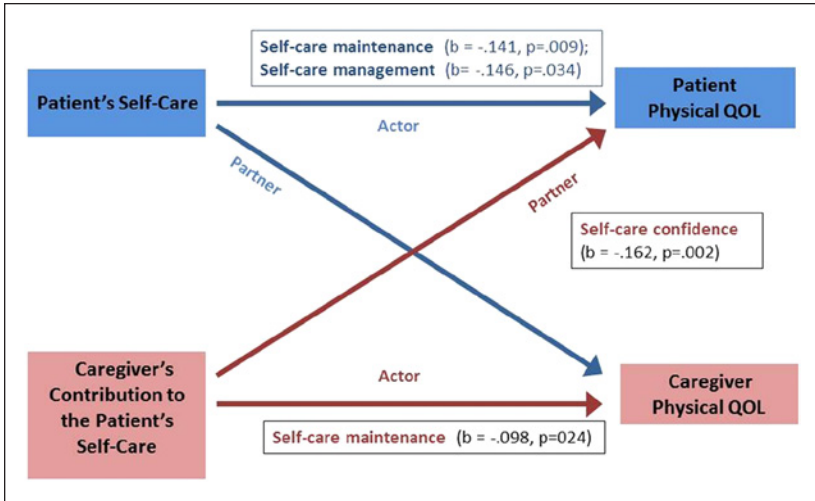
Self-care maintenance (b = -.141, p=.009);
Self-care management (b= -.146, p=.034)

Patient's Self-Care

Actor

Patient Physical QOL

Partner

Partner

Self-care confidence (b = -.162, p=.002)

Caregiver's Contribution to the Patient's Self-Care

Actor

Caregiver Physical QOL

Self-care maintenance (b = -.098, p=024)